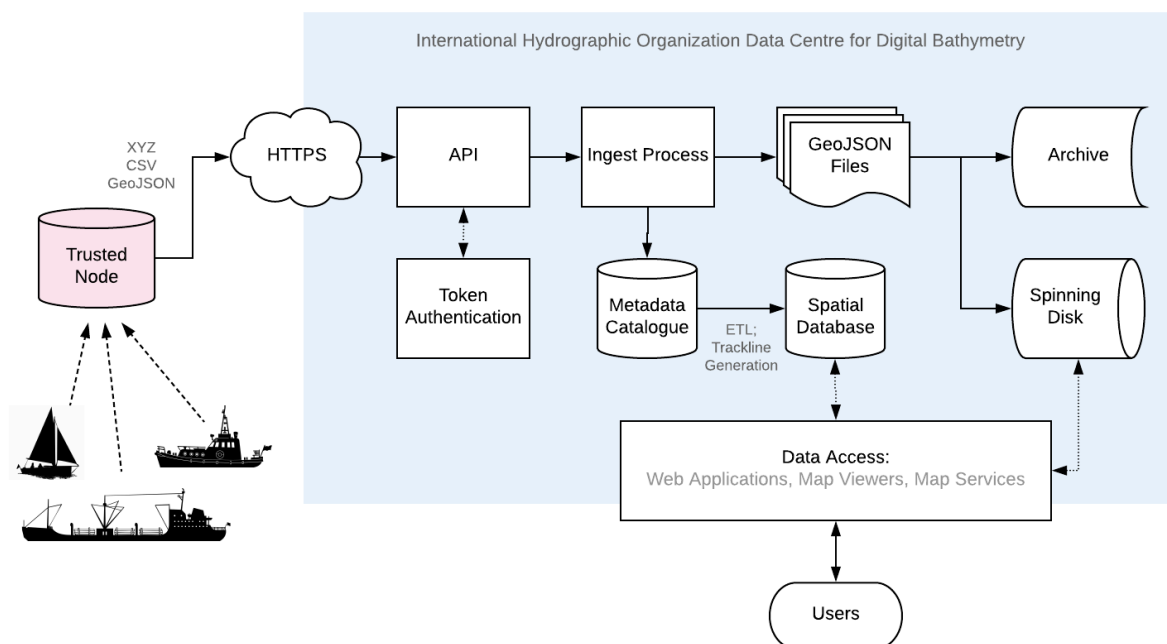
International Hydrographic Organization Data Centre for Digital Bathymetry

XYZ
CSV
GeoJSON

Trusted Node

HTTPS

API

Ingest Process

GeoJSON Files

Archive

Token Authentication

Metadata Catalogue

ETL; Trackline Generation

Spatial Database

Spinning Disk

Data Access:
Web Applications, Map Viewers, Map Services

Users